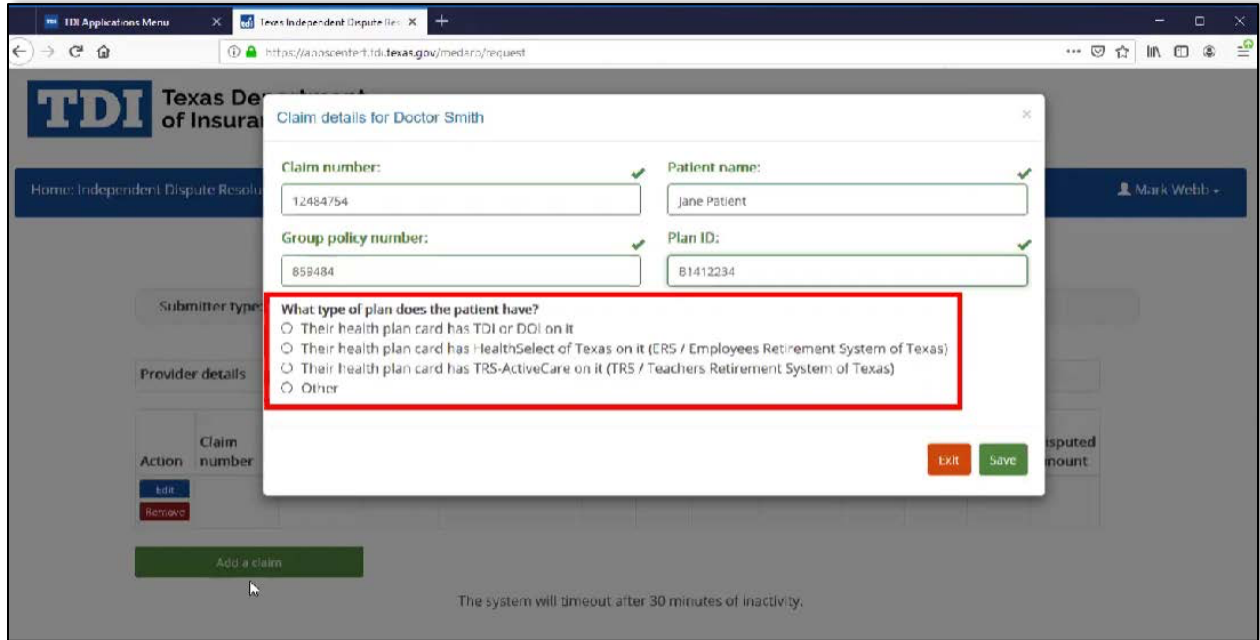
TDI Applications Menu
Texas Independent Dispute Res
https://appscenter.tdi.texas.gov/medaro/request

TDI Texas Department of Insurance

Home: Independent Dispute Resolu

Mark Webb

Submitter type

Provider details

Action
Claim number
Edit
Remove
Disputed amount

Add a claim

The system will timeout after 30 minutes of inactivity.

Claim details for Doctor Smith

Claim number:
12484754

Patient name:
Jane Patient

Group policy number:
859484

Plan ID:
B1412234

What type of plan does the patient have?
Their health plan card has TDI or DOI on it
Their health plan card has HealthSelect of Texas on it (ERS / Employees Retirement System of Texas)
Their health plan card has TRS-ActiveCare on it (TRS / Teachers Retirement System of Texas)
Other

Exit
Save